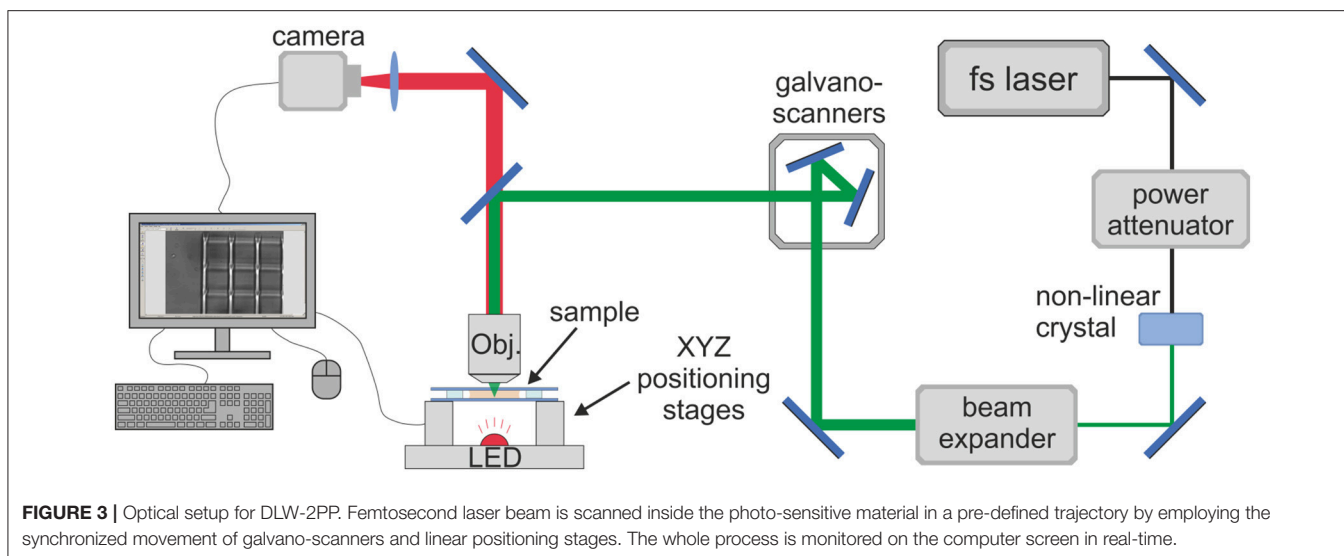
camera

galvano-scanners

fs laser

power attenuator

non-linear crystal

sample

Obj.

XYZ positioning stages

LED

beam expander

**FIGURE 3 |** Optical setup for DLW-2PP. Femtosecond laser beam is scanned inside the photo-sensitive material in a pre-defined trajectory by employing the synchronized movement of galvano-scanners and linear positioning stages. The whole process is monitored on the computer screen in real-time.